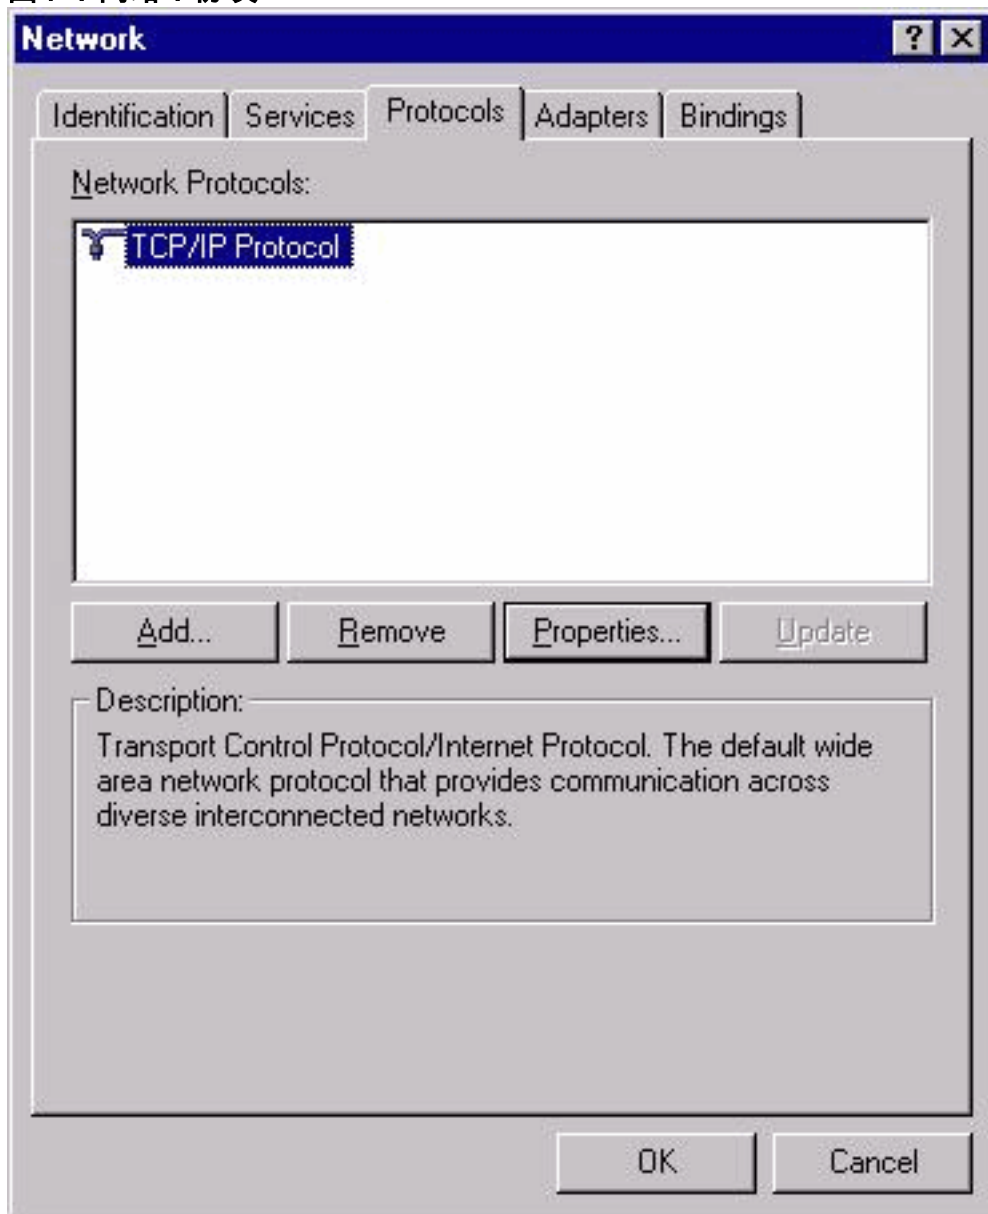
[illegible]

Network

?

Identification | Services | Protocols | Adapters | Bindings

Network Protocols:

TCP/IP Protocol

Add... | Remove | Properties... | Update

Description:

Transport Control Protocol/Internet Protocol. The default wide area network protocol that provides communication across diverse interconnected networks.

OK | Cancel